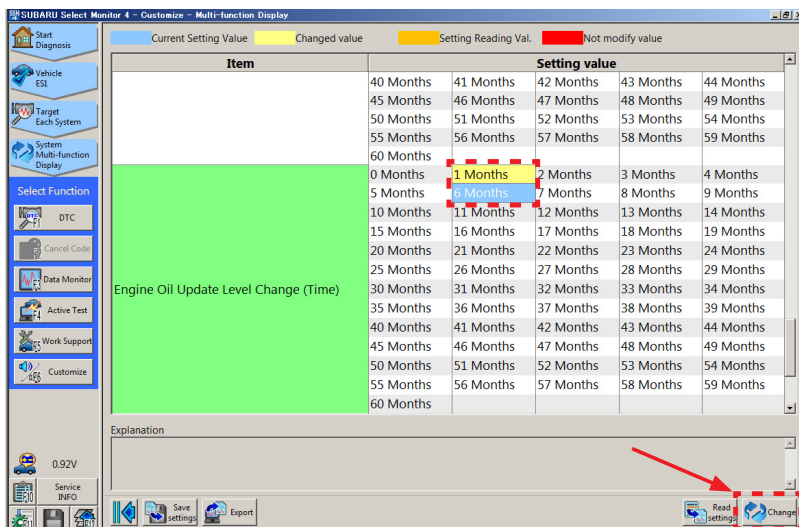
SUBARU Select Monitor 4 - Customize - Multi-function Display

Start Diagnosis
Vehicle ES1
Target Each System
System Multi-function Display
Select Function
DTC
Cancel Code
Data Monitor
Active Test
Work Support
Customize
0.92V
Service INFO

Current Setting Value | Changed value | Setting Reading Val. | Not modify value

| Item | Setting value | | | | |
|---|---|---|---|---|---|
| | 40 Months | 41 Months | 42 Months | 43 Months | 44 Months |
| | 45 Months | 46 Months | 47 Months | 48 Months | 49 Months |
| | 50 Months | 51 Months | 52 Months | 53 Months | 54 Months |
| | 55 Months | 56 Months | 57 Months | 58 Months | 59 Months |
| | 60 Months | | | | |
| Engine Oil Update Level Change (Time) | 0 Months | 1 Months | 2 Months | 3 Months | 4 Months |
| | 5 Months | 6 Months | 7 Months | 8 Months | 9 Months |
| | 10 Months | 11 Months | 12 Months | 13 Months | 14 Months |
| | 15 Months | 16 Months | 17 Months | 18 Months | 19 Months |
| | 20 Months | 21 Months | 22 Months | 23 Months | 24 Months |
| | 25 Months | 26 Months | 27 Months | 28 Months | 29 Months |
| | 30 Months | 31 Months | 32 Months | 33 Months | 34 Months |
| | 35 Months | 36 Months | 37 Months | 38 Months | 39 Months |
| | 40 Months | 41 Months | 42 Months | 43 Months | 44 Months |
| | 45 Months | 46 Months | 47 Months | 48 Months | 49 Months |
| | 50 Months | 51 Months | 52 Months | 53 Months | 54 Months |
| | 55 Months | 56 Months | 57 Months | 58 Months | 59 Months |
| | 60 Months | | | | |

Explanation

Save settings
Export
Read settings
Change